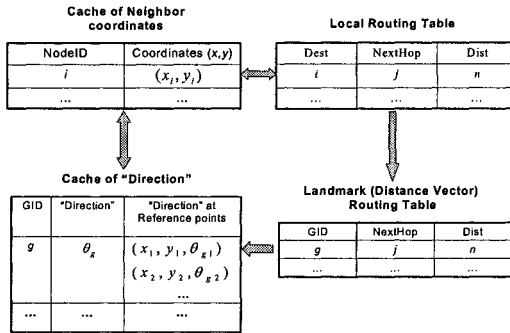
Cache of Neighbor coordinates

| NodeID | Coordinates (x,y) |
|---|---|
| $i$ | $(x_i, y_i)$ |
| ... | ... |

Local Routing Table

| Dest | NextHop | Dist |
|---|---|---|
| $i$ | $j$ | $n$ |
| ... | ... | ... |

Cache of "Direction"

| GID | "Direction" | "Direction" at Reference points |
|---|---|---|
| $g$ | $\theta_g$ | $(x_1, y_1, \theta_{g1})$ $(x_2, y_2, \theta_{g2})$ ... |
| ... | ... | ... |

Landmark (Distance Vector) Routing Table

| GID | NextHop | Dist |
|---|---|---|
| $g$ | $j$ | $n$ |
| ... | ... | ... |